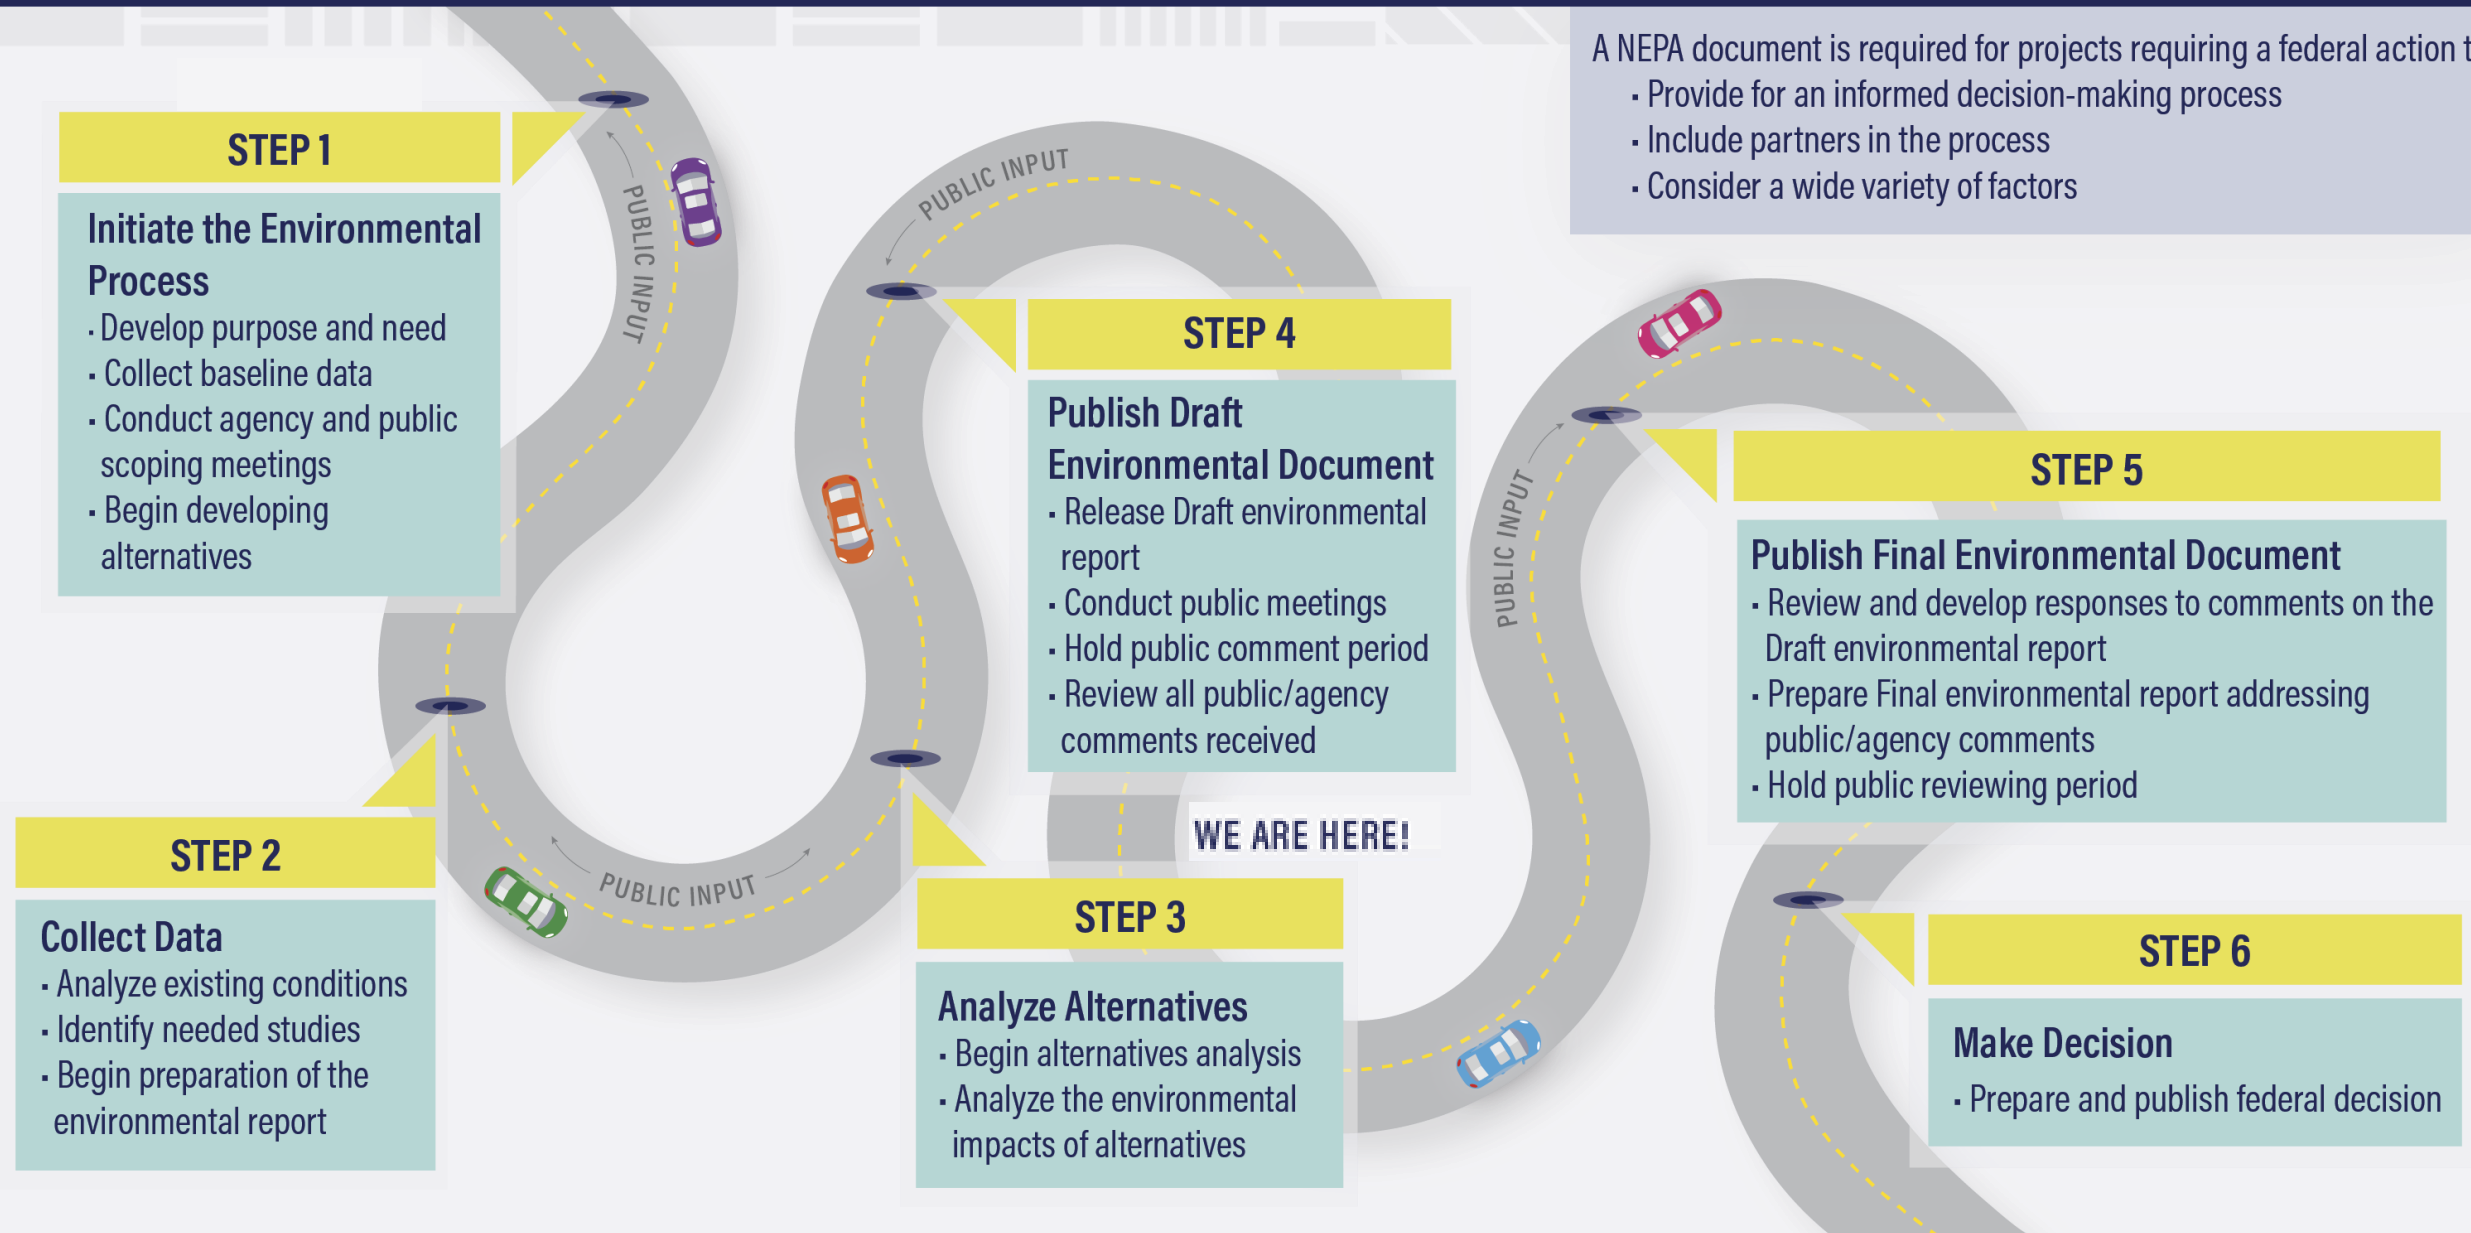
A NEPA document is required for projects requiring a federal action t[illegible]
· Provide for an informed decision-making process
· Include partners in the process
· Consider a wide variety of factors

STEP 1

Initiate the Environmental Process
· Develop purpose and need
· Collect baseline data
· Conduct agency and public scoping meetings
· Begin developing alternatives

PUBLIC INPUT

PUBLIC INPUT

STEP 4

Publish Draft Environmental Document
· Release Draft environmental report
· Conduct public meetings
· Hold public comment period
· Review all public/agency comments received

PUBLIC INPUT

STEP 5

Publish Final Environmental Document
· Review and develop responses to comments on the Draft environmental report
· Prepare Final environmental report addressing public/agency comments
· Hold public reviewing period

WE ARE HERE!

STEP 2

Collect Data
· Analyze existing conditions
· Identify needed studies
· Begin preparation of the environmental report

PUBLIC INPUT

STEP 3

Analyze Alternatives
· Begin alternatives analysis
· Analyze the environmental impacts of alternatives

STEP 6

Make Decision
· Prepare and publish federal decision